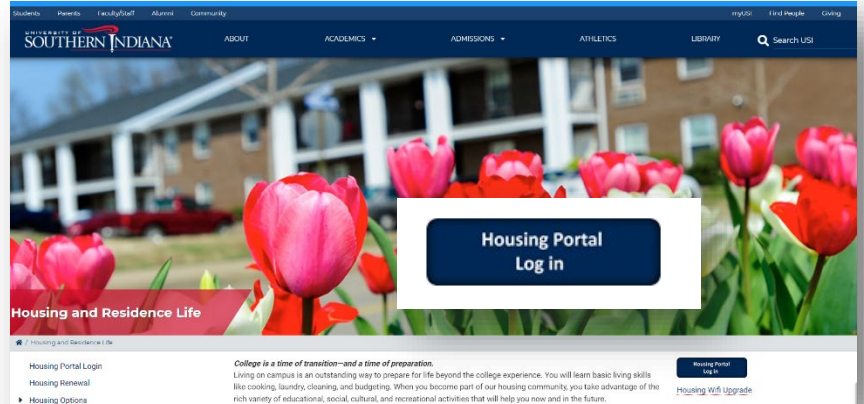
Students Parents Faculty/Staff Alumni Community

myUSI Find People Giving

UNIVERSITY OF SOUTHERN INDIANA

ABOUT ACADEMICS ADMISSIONS ATHLETICS LIBRARY Search USI

Housing Portal Log in

Housing and Residence Life

/ Housing and Residence Life

Housing Portal Login

Housing Renewal

Housing Options

*College is a time of transition—and a time of preparation.*

Living on campus is an outstanding way to prepare for life beyond the college experience. You will learn basic living skills like cooking, laundry, cleaning, and budgeting. When you become part of our housing community, you take advantage of the rich variety of educational, social, cultural, and recreational activities that will help you now and in the future.

Housing Portal Log in

Housing Wifi Upgrade